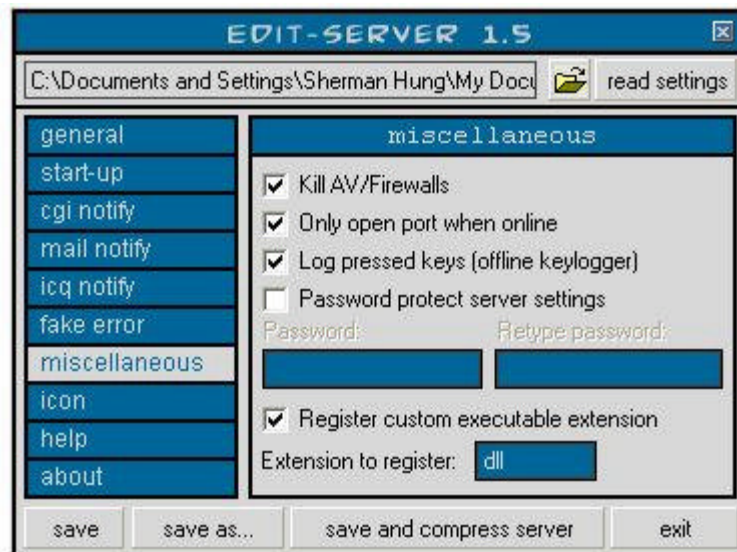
EDIT-SERVER 1.5

C:\Documents and Settings\Sherman Hung\My Docu

read settings

general
start-up
cgi notify
mail notify
icq notify
fake error
miscellaneous
icon
help
about

miscellaneous

Kill AV/Firewalls
Only open port when online
Log pressed keys (offline keylogger)
Password protect server settings

Password:
Retype password:

Register custom executable extension

Extension to register: dll

save
save as...
save and compress server
exit